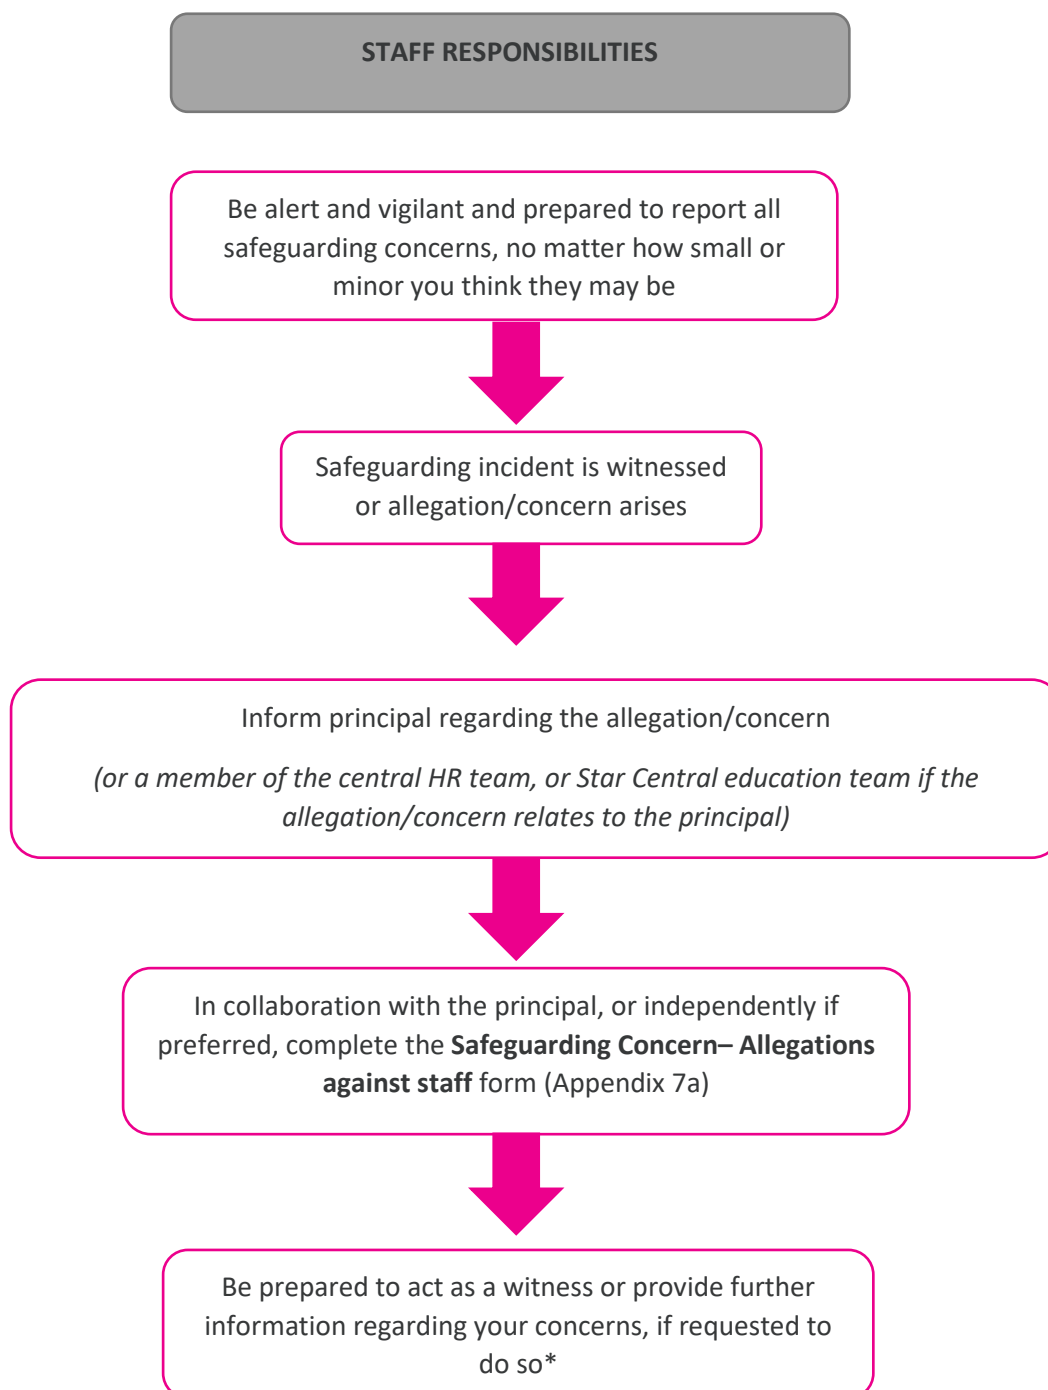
STAFF RESPONSIBILITIES

Be alert and vigilant and prepared to report all safeguarding concerns, no matter how small or minor you think they may be

Safeguarding incident is witnessed or allegation/concern arises

Inform principal regarding the allegation/concern

*(or a member of the central HR team, or Star Central education team if the allegation/concern relates to the principal)*

In collaboration with the principal, or independently if preferred, complete the **Safeguarding Concern– Allegations against staff** form (Appendix 7a)

Be prepared to act as a witness or provide further information regarding your concerns, if requested to do so*